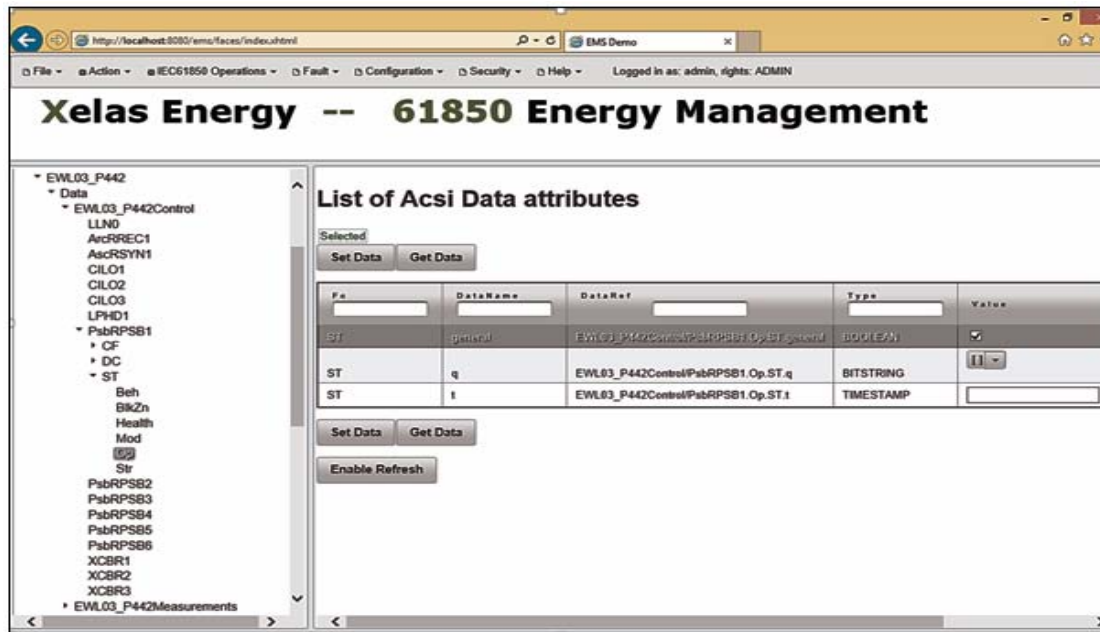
http://localhost:8080/ems/faces/index.xhtml
EMS Demo

File ▾ Action ▾ IEC61850 Operations ▾ Fault ▾ Configuration ▾ Security ▾ Help ▾ Logged in as: admin, rights: ADMIN

Xelas Energy -- 61850 Energy Management

EWL03_P442
Data
EWL03_P442Control
LLN0
ArcRREC1
AscRSYN1
CILO1
CILO2
CILO3
LPHD1
PsbRPSB1
CF
DC
ST
Beh
BlkZn
Health
Mod
Op
Str
PsbRPSB2
PsbRPSB3
PsbRPSB4
PsbRPSB5
PsbRPSB6
XCBR1
XCBR2
XCBR3
EWL03_P442Measurements

List of Acsi Data attributes

Selected

Set Data Get Data

| Fc | DataName | DataRef | Type | Value |
|---|---|---|---|---|
| ST | general | EWL03_P442Control/PsbRPSB1.Op.ST.general | BOOLEAN | ☑ |
| ST | q | EWL03_P442Control/PsbRPSB1.Op.ST.q | BITSTRING | |
| ST | t | EWL03_P442Control/PsbRPSB1.Op.ST.t | TIMESTAMP | |

Set Data Get Data

Enable Refresh